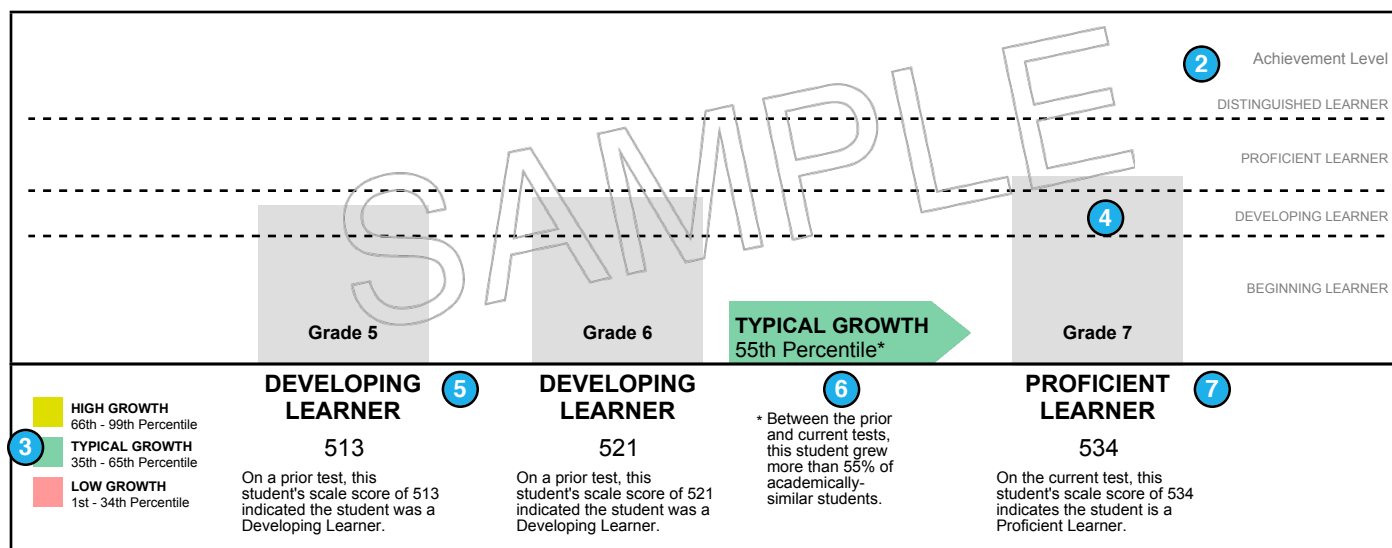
2

Achievement Level

DISTINGUISHED LEARNER

PROFICIENT LEARNER

DEVELOPING LEARNER

BEGINNING LEARNER

SAMPLE

4

Grade 5

Grade 6

TYPICAL GROWTH
55th Percentile*

Grade 7

HIGH GROWTH
66th - 99th Percentile

3

TYPICAL GROWTH
35th - 65th Percentile

LOW GROWTH
1st - 34th Percentile

DEVELOPING LEARNER

5

513

On a prior test, this student's scale score of 513 indicated the student was a Developing Learner.

DEVELOPING LEARNER

521

On a prior test, this student's scale score of 521 indicated the student was a Developing Learner.

6

* Between the prior and current tests, this student grew more than 55% of academically-similar students.

PROFICIENT LEARNER

7

534

On the current test, this student's scale score of 534 indicates the student is a Proficient Learner.